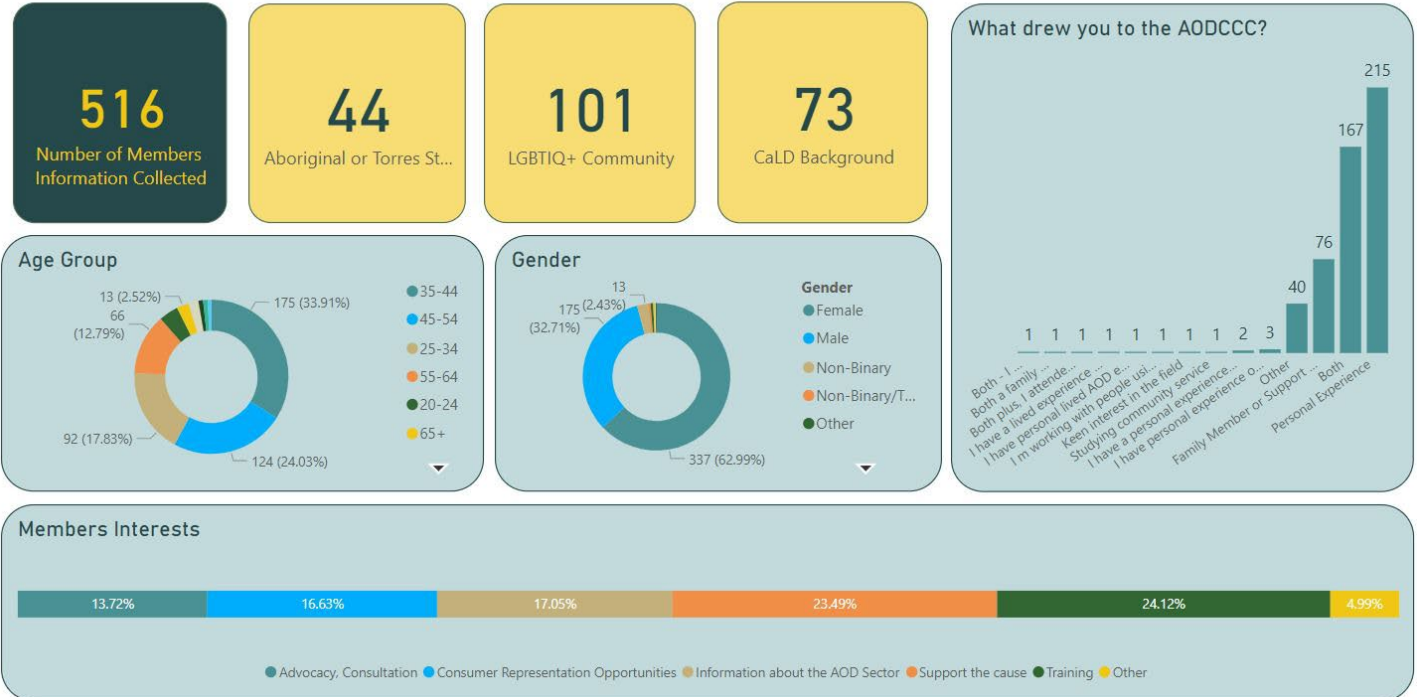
516
Number of Members Information Collected

44
Aboriginal or Torres St...

101
LGBTIQ+ Community

73
CaLD Background

What drew you to the AODCCC?

| Category | Count |
|---|---|
| Both - I ... | 1 |
| Both a family ... | 1 |
| Both plus, I attende... | 1 |
| I have a lived experience ... | 1 |
| I have personal lived AOD e... | 1 |
| I m working with people usi... | 1 |
| Keen interest in the field | 1 |
| Studying community service | 1 |
| I have a personal experience... | 2 |
| I have personal experience o... | 3 |
| Other | 40 |
| Family Member or Support ... | 76 |
| Both | 167 |
| Personal Experience | 215 |

Age Group

175 (33.91%)
124 (24.03%)
92 (17.83%)
66 (12.79%)
13 (2.52%)

35-44
45-54
25-34
55-64
20-24
65+

Gender

13 (2.43%)
175 (32.71%)
337 (62.99%)

Gender
Female
Male
Non-Binary
Non-Binary/T...
Other

Members Interests

13.72%
16.63%
17.05%
23.49%
24.12%
4.99%

Advocacy, Consultation
Consumer Representation Opportunities
Information about the AOD Sector
Support the cause
Training
Other